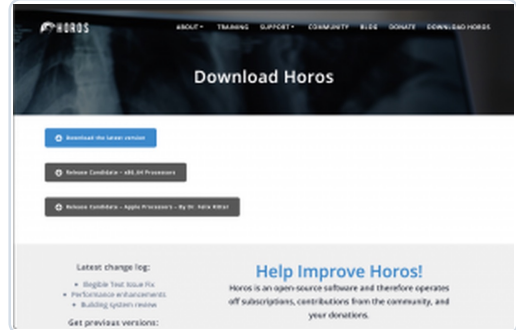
HOROS

ABOUT▾ TRAINING SUPPORT▾ COMMUNITY BLOG DONATE DOWNLOAD HOROS

Download Horos

Download the latest version

Release Candidate – x86_64 Processors

Release Candidate – Apple Processors – By Dr. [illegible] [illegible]

Latest change log:

Illegible Text Issue Fix
Performance enhancements
Building system review

Get previous versions:

Help Improve Horos!

Horos is an open-source software and therefore operates off subscriptions, contributions from the community, and your donations.